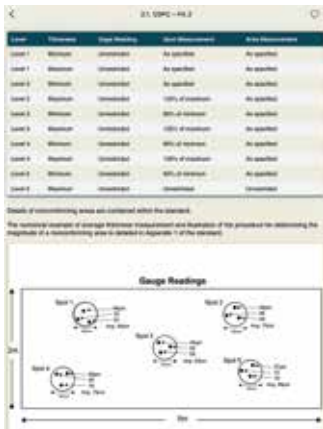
2.1. DSPC – PA 2

| Level | Thickness | Gage Reading | Spot Measurement | Area Measurement |
|---|---|---|---|---|
| Level 1 | Minimum | Unrestricted | As specified | As specified |
| Level 1 | Maximum | Unrestricted | As specified | As specified |
| Level 2 | Minimum | Unrestricted | As specified | As specified |
| Level 2 | Maximum | Unrestricted | 120% of maximum | As specified |
| Level 3 | Minimum | Unrestricted | 80% of minimum | As specified |
| Level 3 | Maximum | Unrestricted | 120% of maximum | As specified |
| Level 4 | Minimum | Unrestricted | 80% of minimum | As specified |
| Level 4 | Maximum | Unrestricted | 150% of maximum | As specified |
| Level 5 | Minimum | Unrestricted | 80% of minimum | As specified |
| Level 5 | Maximum | Unrestricted | Unrestricted | Unrestricted |

Details of nonconforming areas are contained within the standard.

The numerical example of average thickness measurement and illustration of the procedure for determining the magnitude of a nonconforming area is detailed in Appendix 1 of the standard.

Gauge Readings

Spot 1
Spot 2
Spot 3
Spot 4
Spot 5

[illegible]